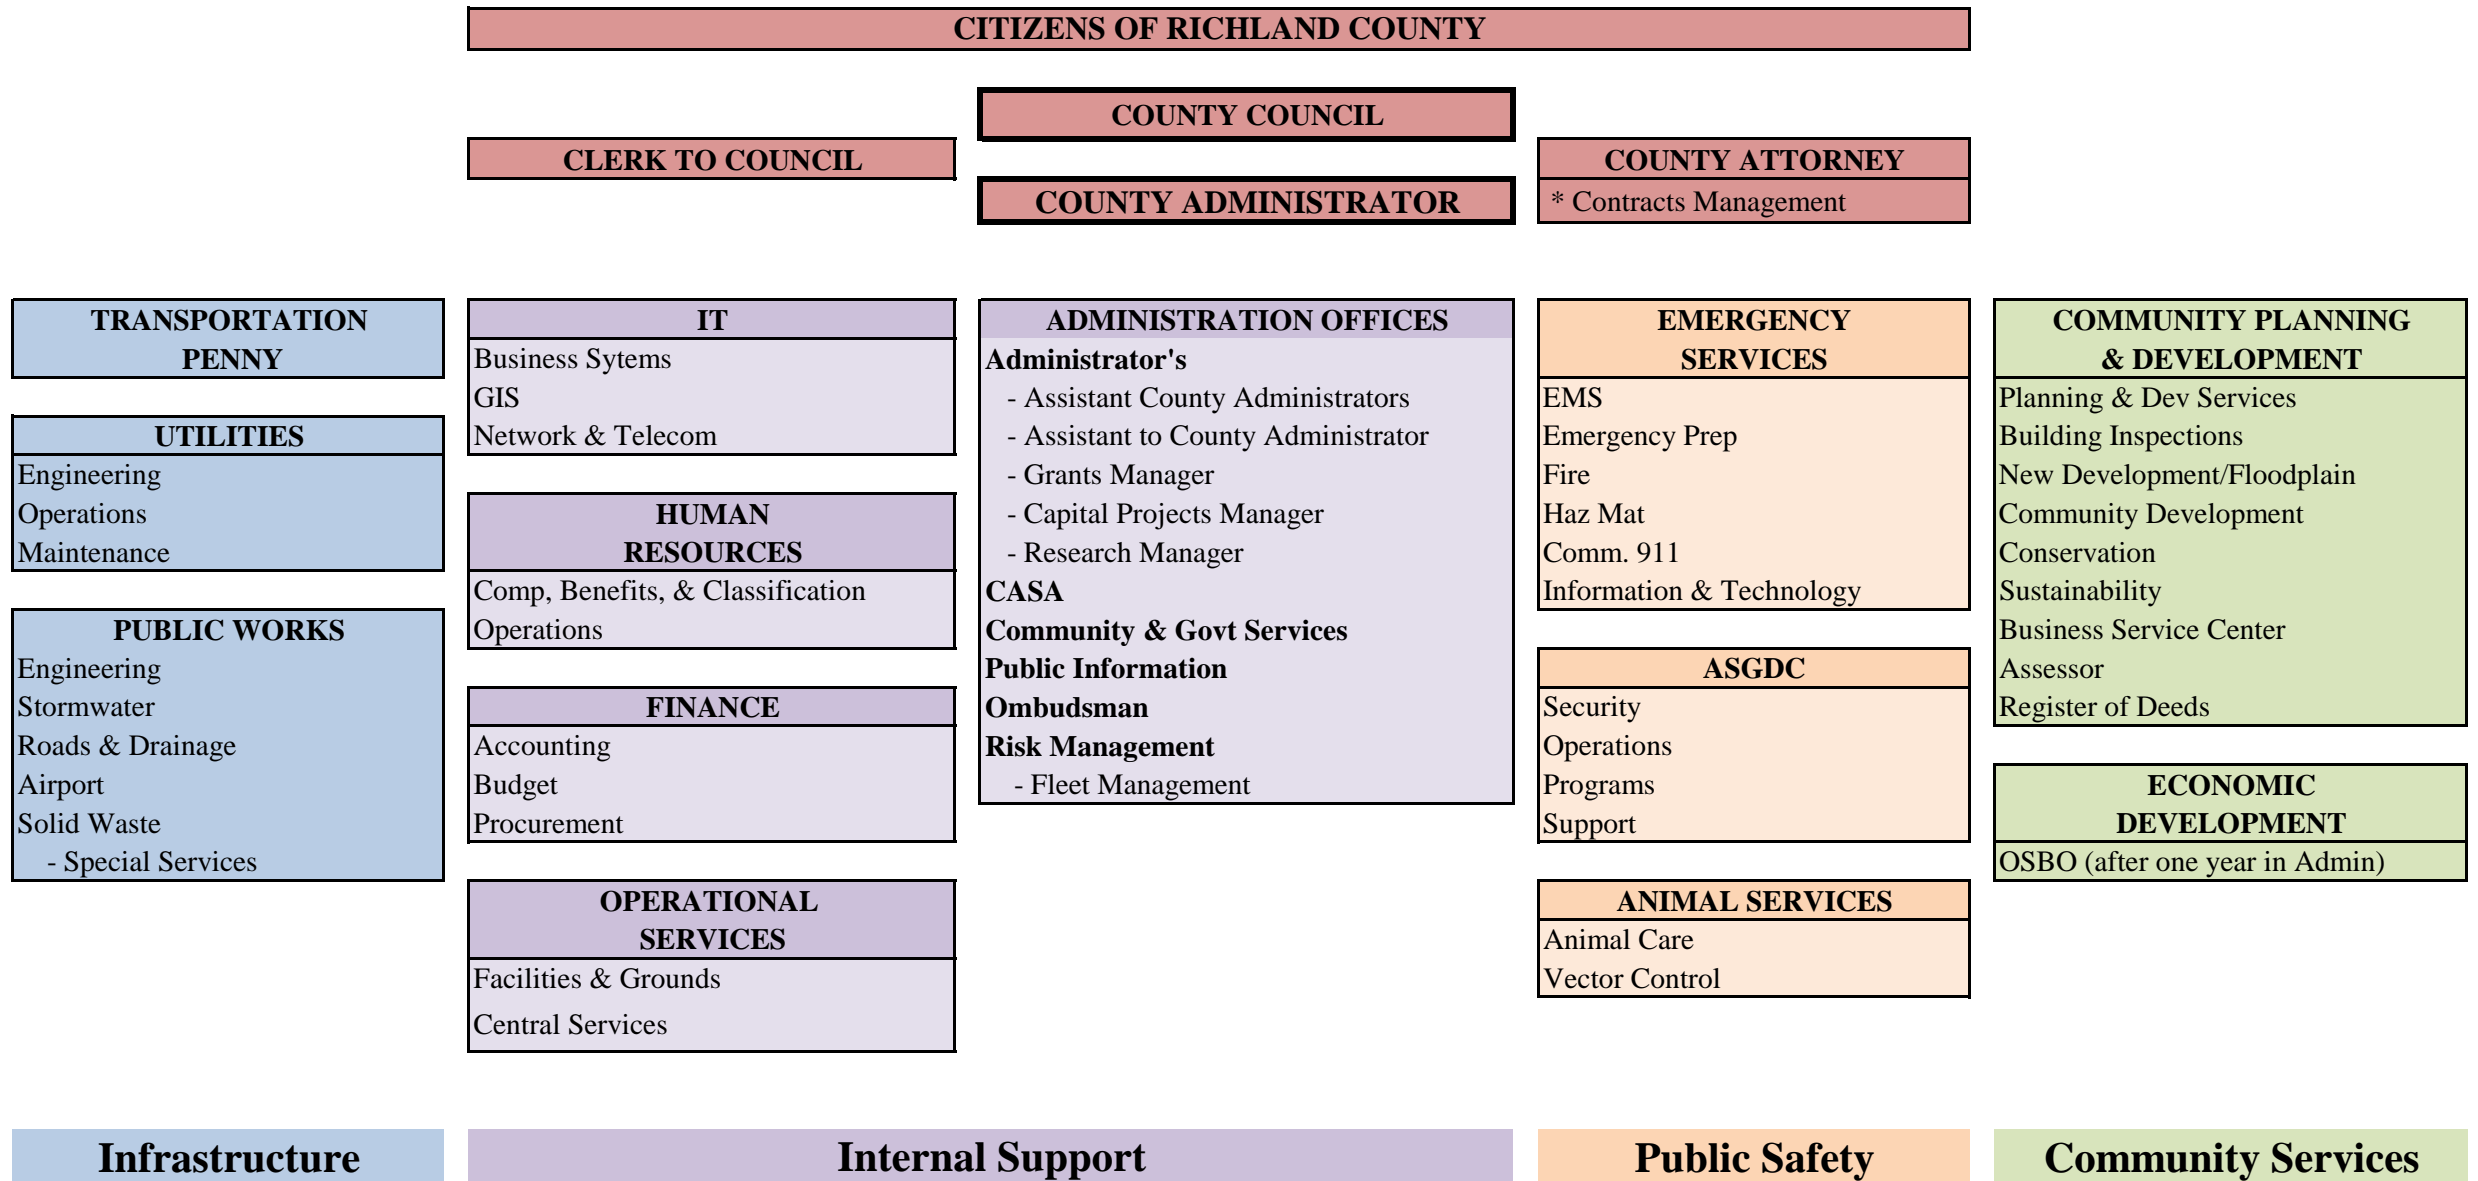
CITIZENS OF RICHLAND COUNTY

COUNTY COUNCIL

CLERK TO COUNCIL

COUNTY ATTORNEY
* Contracts Management

COUNTY ADMINISTRATOR

TRANSPORTATION PENNY

UTILITIES
Engineering
Operations
Maintenance

PUBLIC WORKS
Engineering
Stormwater
Roads & Drainage
Airport
Solid Waste
- Special Services

IT
Business Sytems
GIS
Network & Telecom

HUMAN RESOURCES
Comp, Benefits, & Classification
Operations

FINANCE
Accounting
Budget
Procurement

OPERATIONAL SERVICES
Facilities & Grounds
Central Services

ADMINISTRATION OFFICES
Administrator's
- Assistant County Administrators
- Assistant to County Administrator
- Grants Manager
- Capital Projects Manager
- Research Manager
CASA
Community & Govt Services
Public Information
Ombudsman
Risk Management
- Fleet Management

EMERGENCY SERVICES
EMS
Emergency Prep
Fire
Haz Mat
Comm. 911
Information & Technology

ASGDC
Security
Operations
Programs
Support

ANIMAL SERVICES
Animal Care
Vector Control

COMMUNITY PLANNING & DEVELOPMENT
Planning & Dev Services
Building Inspections
New Development/Floodplain
Community Development
Conservation
Sustainability
Business Service Center
Assessor
Register of Deeds

ECONOMIC DEVELOPMENT
OSBO (after one year in Admin)

Infrastructure

Internal Support

Public Safety

Community Services